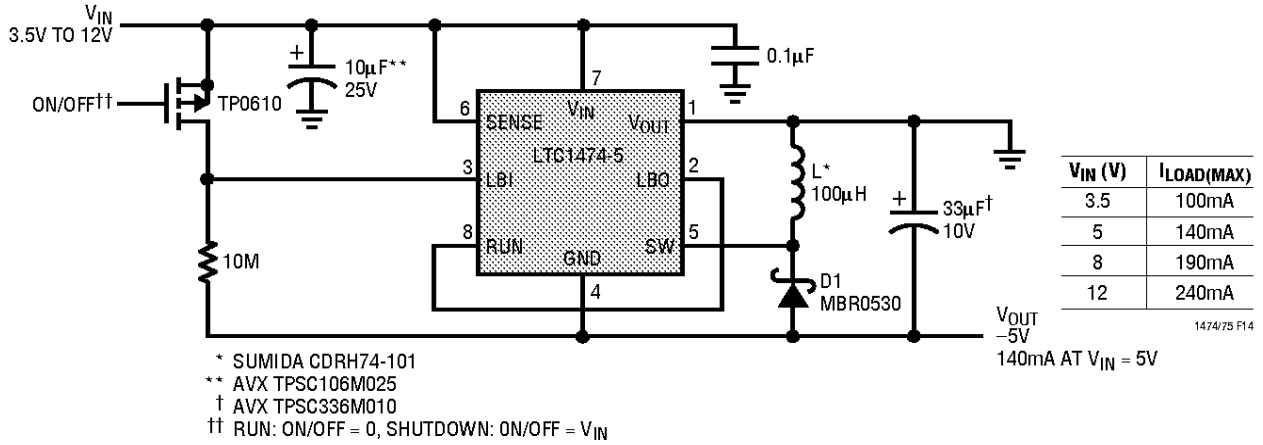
$V_{IN}$
3.5V TO 12V

ON/OFF††

TP0610

10µF**
25V

0.1µF

7
$V_{IN}$
6
SENSE
1
$V_{OUT}$
LTC1474-5
3
LBI
2
LBO
8
RUN
GND
SW
5
4

L*
100µH

33µF†
10V

D1
MBR0530

10M

$V_{OUT}$
–5V
140mA AT $V_{IN}$ = 5V

| $V_{IN}$ (V) | $I_{LOAD(MAX)}$ |
|---|---|
| 3.5 | 100mA |
| 5 | 140mA |
| 8 | 190mA |
| 12 | 240mA |

1474/75 F14

* SUMIDA CDRH74-101
** AVX TPSC106M025
† AVX TPSC336M010
†† RUN: ON/OFF = 0, SHUTDOWN: ON/OFF = $V_{IN}$